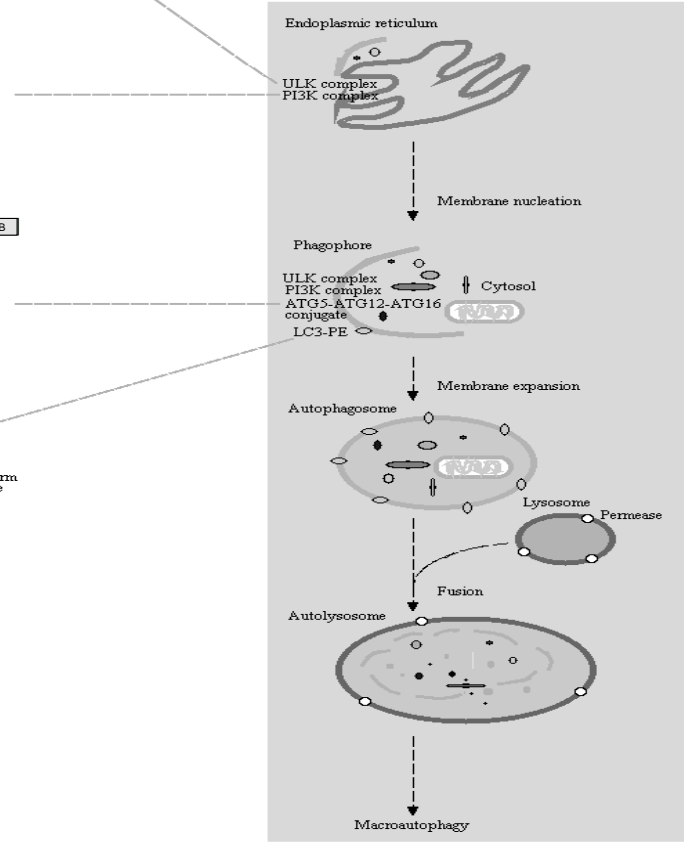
Endoplasmic reticulum

ULK complex
PI3K complex

B

Membrane nucleation

Phagophore

ULK complex
PI3K complex
ATG5-ATG12-ATG16 conjugate
LC3-PE

Cytosol

Membrane expansion

Autophagosome

rm
e

Lysosome

Permease

Fusion

Autolysosome

Macroautophagy